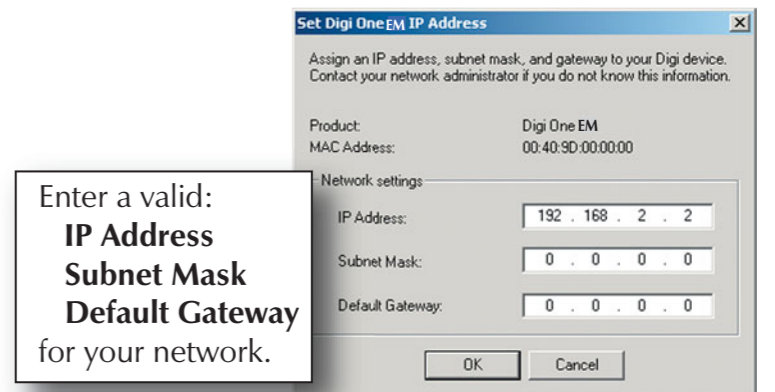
Set Digi One EM IP Address

×

Assign an IP address, subnet mask, and gateway to your Digi device. Contact your network administrator if you do not know this information.

Product: Digi One EM
MAC Address: 00:40:9D:00:00:00

Network settings

IP Address: 192 . 168 . 2 . 2

Subnet Mask: 0 . 0 . 0 . 0

Default Gateway: 0 . 0 . 0 . 0

OK Cancel

Enter a valid:
IP Address
Subnet Mask
Default Gateway
for your network.